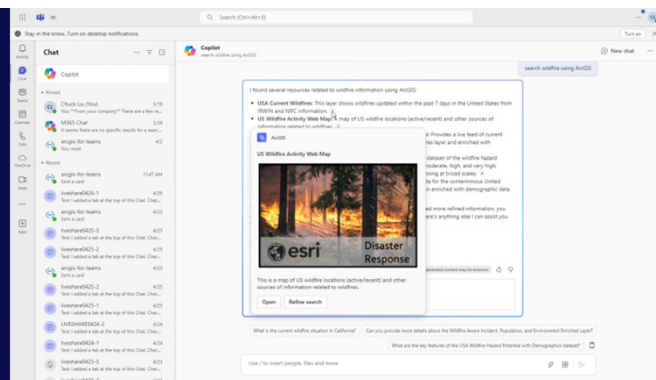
Search (Ctrl+Alt+E)

Stay in the know. Turn on desktop notifications.

Turn on

Activity

Chat

Teams

Calendar

Calls

OneDrive

Meet

Apps

Chat

Copilot

Pinned

Chuck Liu (You)
You: **From your company** There are a few re...
5/19

M365 Chat
It seems there are no specific equity for a search...
5/09

arcgis-for-teams
You reset
4/2

Recent

arcgis-for-teams
Sent a card
11:47 AM

liveshare0426-1
Test I added a tab at the top of this Chat...
4/26

arcgis-for-teams
Sent a card
4/23

liveshare0425-3
Test I added a tab at the top of this Chat...
4/25

liveshare0425-2
Test I added a tab at the top of this Chat...
4/23

arcgis-for-teams
Sent a card
4/23

liveshare0425-2
Test I added a tab at the top of this Chat...
4/23

liveshare0425-1
Test I added a tab at the top of this Chat...
4/23

LIVESHARE0424-2
Test I added a tab at the top of this Chat...
4/24

liveshare0424-1
Test I added a tab at the top of this Chat...
4/24

liveshare0423-5
Test I added a tab at the top of this Chat...
4/23

Copilot
search wildfire using ArcGIS

New chat

search wildfire using ArcGIS

I found several resources related to wildfire information using ArcGIS:

USA Current Wildfires: This layer shows wildfires updated within the past 7 days in the United States from IRWIN and NIFC information. 1

US Wildfire Activity Web Map: A map of US wildfire locations (active/recent) and other sources of information related to wildfires. 2

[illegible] Provides a live feed of current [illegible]ns layer and enriched with

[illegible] dataset of the wildfire hazard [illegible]oderate, high, and very high. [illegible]ning at broad scales. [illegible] data for the conterminous United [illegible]n enriched with demographic data.

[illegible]ed more refined information, you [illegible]here's anything else I can assist you

ArcGIS

US Wildfire Activity Web Map

esri

Disaster Response

This is a map of US wildfire locations (active/recent) and other sources of information related to wildfires.

Open

Refine search

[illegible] generated content may be incorrect

What is the current wildfire situation in California?

Can you provide more details about the Wildfire Aware Incident, Population, and Environment Enriched Layer?

What are the key features of the USA Wildfire Hazard Potential with Demographics dataset?

Use / to insert people, files and more